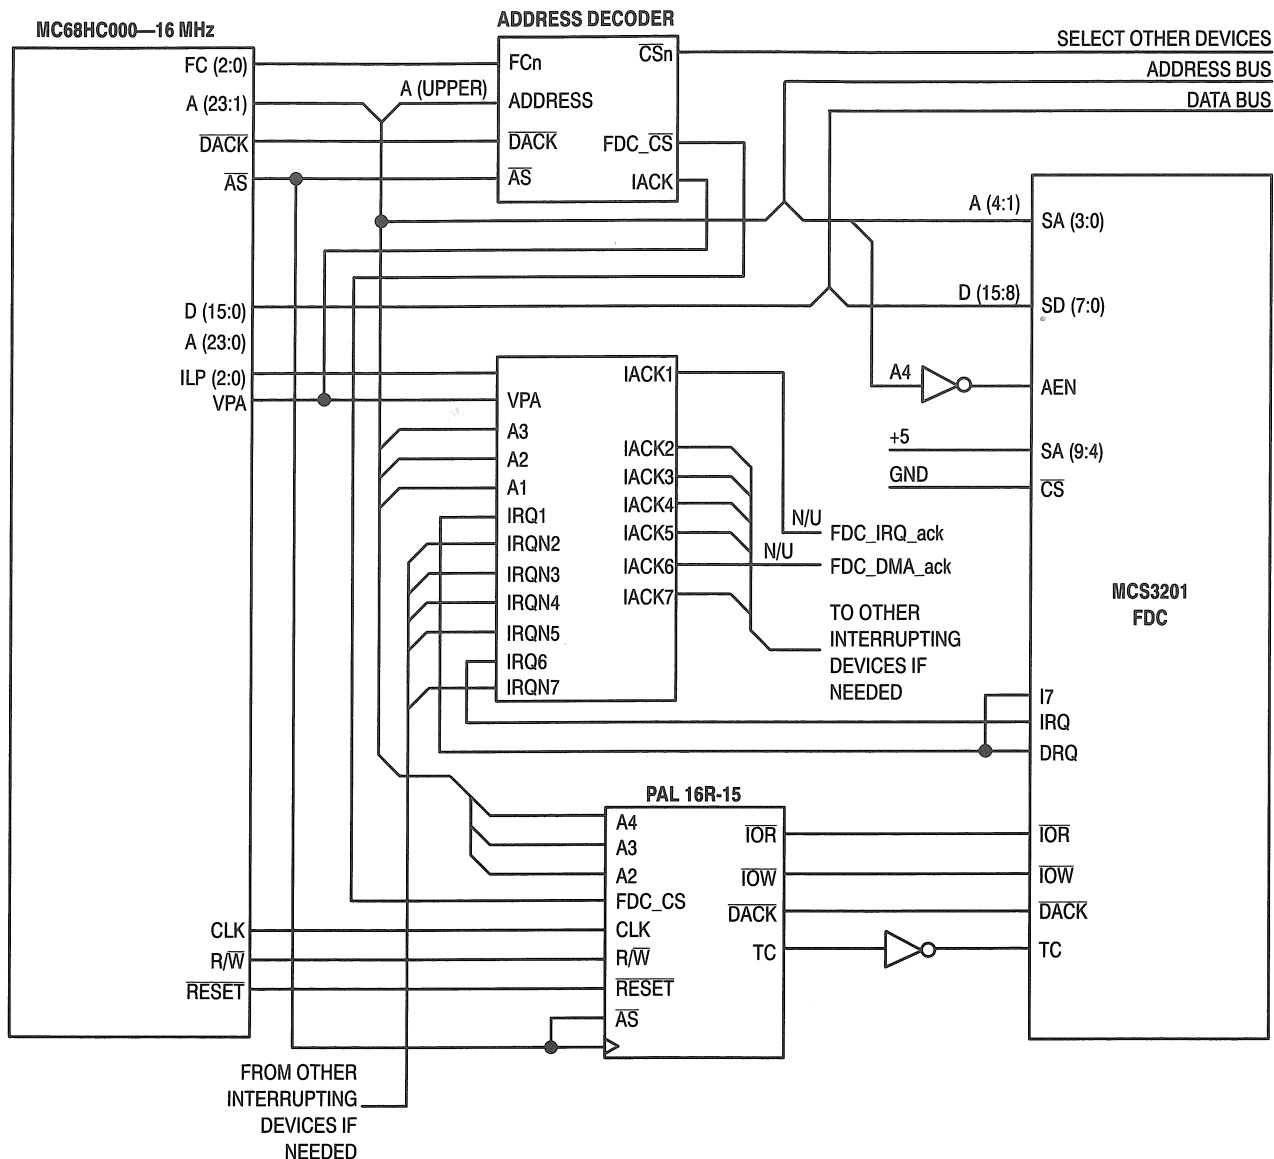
MC68HC000—16 MHz

FC (2:0)
A (23:1)
$\overline{DACK}$
$\overline{AS}$
D (15:0)
A (23:0)
ILP (2:0)
VPA
CLK
R/$\overline{W}$
$\overline{RESET}$

ADDRESS DECODER
FCn
ADDRESS
$\overline{DACK}$
$\overline{AS}$
$\overline{CSn}$
FDC_$\overline{CS}$
IACK

A (UPPER)

SELECT OTHER DEVICES
ADDRESS BUS
DATA BUS

A (4:1)
D (15:8)
A4
+5
GND

VPA
A3
A2
A1
IRQ1
IRQN2
IRQN3
IRQN4
IRQN5
IRQ6
IRQN7
IACK1
IACK2
IACK3
IACK4
IACK5
IACK6
IACK7

N/U
N/U
FDC_IRQ_ack
FDC_DMA_ack
TO OTHER INTERRUPTING DEVICES IF NEEDED

MCS3201
FDC
SA (3:0)
SD (7:0)
AEN
SA (9:4)
$\overline{CS}$
I7
IRQ
DRQ
$\overline{IOR}$
$\overline{IOW}$
$\overline{DACK}$
TC

PAL 16R-15
A4
A3
A2
FDC_CS
CLK
R/$\overline{W}$
$\overline{RESET}$
$\overline{AS}$
$\overline{IOR}$
$\overline{IOW}$
$\overline{DACK}$
TC

FROM OTHER INTERRUPTING DEVICES IF NEEDED